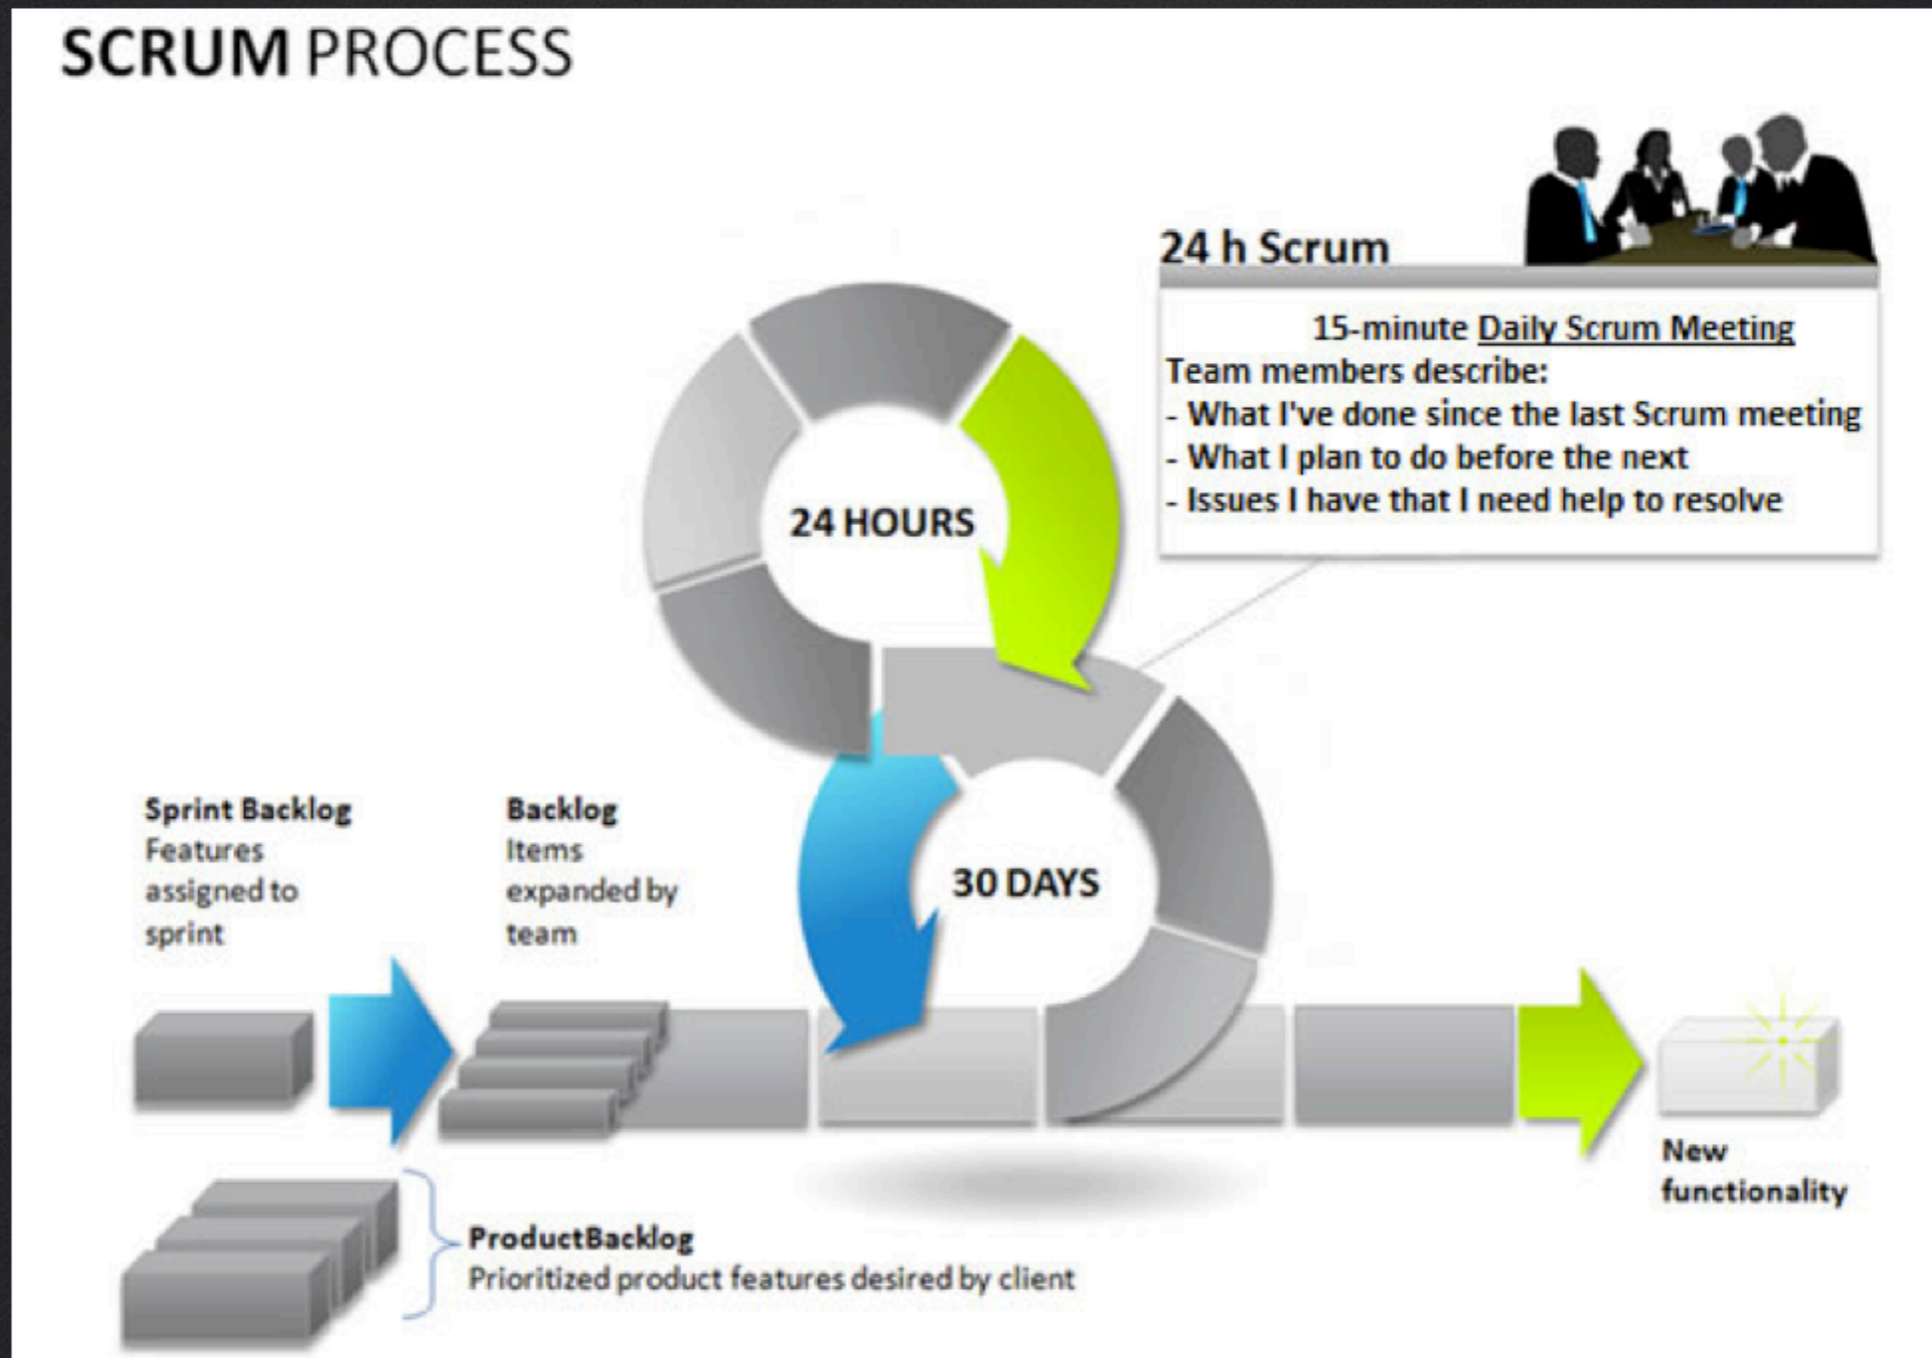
SCRUM PROCESS

24 h Scrum

15-minute Daily Scrum Meeting
Team members describe:
- What I've done since the last Scrum meeting
- What I plan to do before the next
- Issues I have that I need help to resolve

24 HOURS

30 DAYS

Sprint Backlog
Features assigned to sprint

Backlog
Items expanded by team

New functionality

ProductBacklog
Prioritized product features desired by client